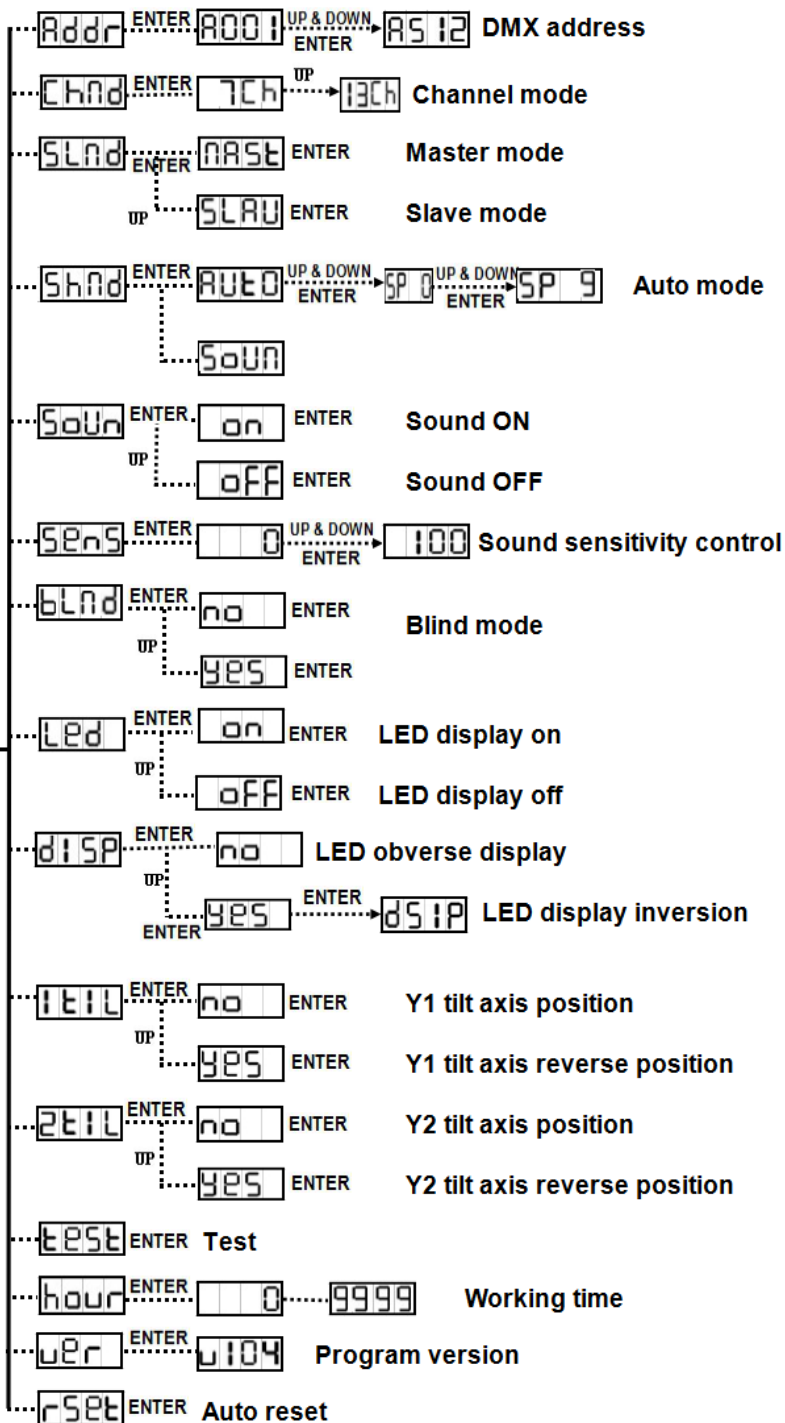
Addr ENTER A001 UP & DOWN ENTER A512 DMX address
ChNd ENTER 7Ch UP 13Ch Channel mode
SLNd ENTER NASt ENTER Master mode
UP SLAU ENTER Slave mode
ShNd ENTER AUtO UP & DOWN ENTER SP 0 UP & DOWN ENTER SP 9 Auto mode
SoUN
SoUn ENTER on ENTER Sound ON
UP oFF ENTER Sound OFF
SEnS ENTER 0 UP & DOWN ENTER 100 Sound sensitivity control
bLNd ENTER no ENTER Blind mode
UP YES ENTER
LEd ENTER on ENTER LED display on
UP oFF ENTER LED display off
dISP ENTER no LED obverse display
UP ENTER YES ENTER dSIP LED display inversion
1tIL ENTER no ENTER Y1 tilt axis position
UP YES ENTER Y1 tilt axis reverse position
2tIL ENTER no ENTER Y2 tilt axis position
UP YES ENTER Y2 tilt axis reverse position
tESt ENTER Test
hour ENTER 0 9999 Working time
uEr ENTER u104 Program version
rSEt ENTER Auto reset